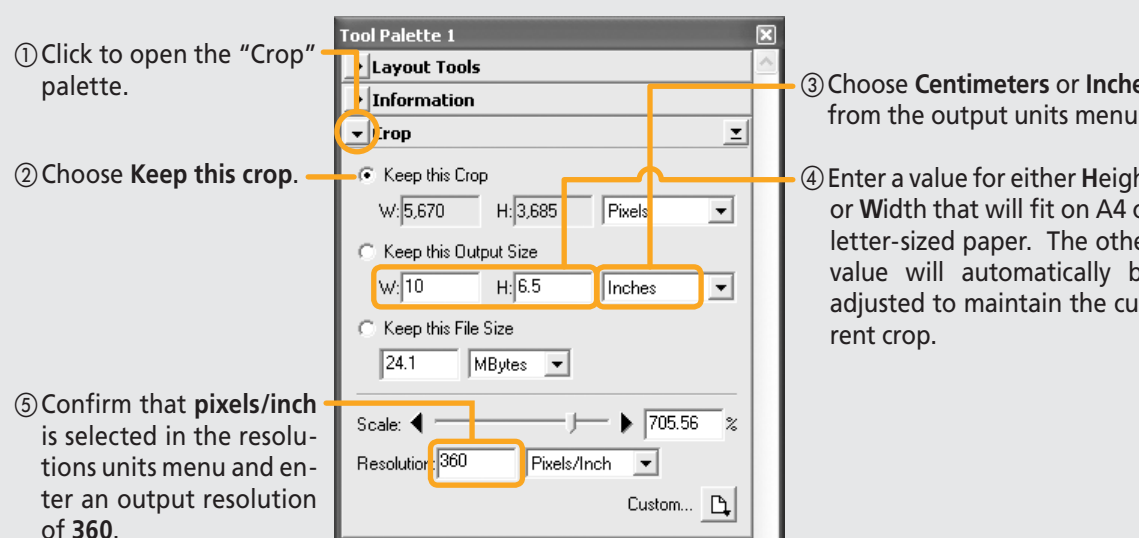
①Click to open the "Crop" palette.

②Choose **Keep this crop**.

⑤Confirm that **pixels/inch** is selected in the resolutions units menu and enter an output resolution of **360**.

Tool Palette 1

Layout Tools

Information

Crop

Keep this Crop

W: 5,670 H: 3,685 Pixels

Keep this Output Size

W: 10 H: 6.5 Inches

Keep this File Size

24.1 MBytes

Scale: 705.56 %

Resolution: 360 Pixels/Inch

Custom...

③Choose **Centimeters** or **Inche**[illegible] from the output units menu

④Enter a value for either **H**eigh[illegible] or **W**idth that will fit on A4 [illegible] letter-sized paper. The othe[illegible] value will automatically b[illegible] adjusted to maintain the cu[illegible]rent crop.